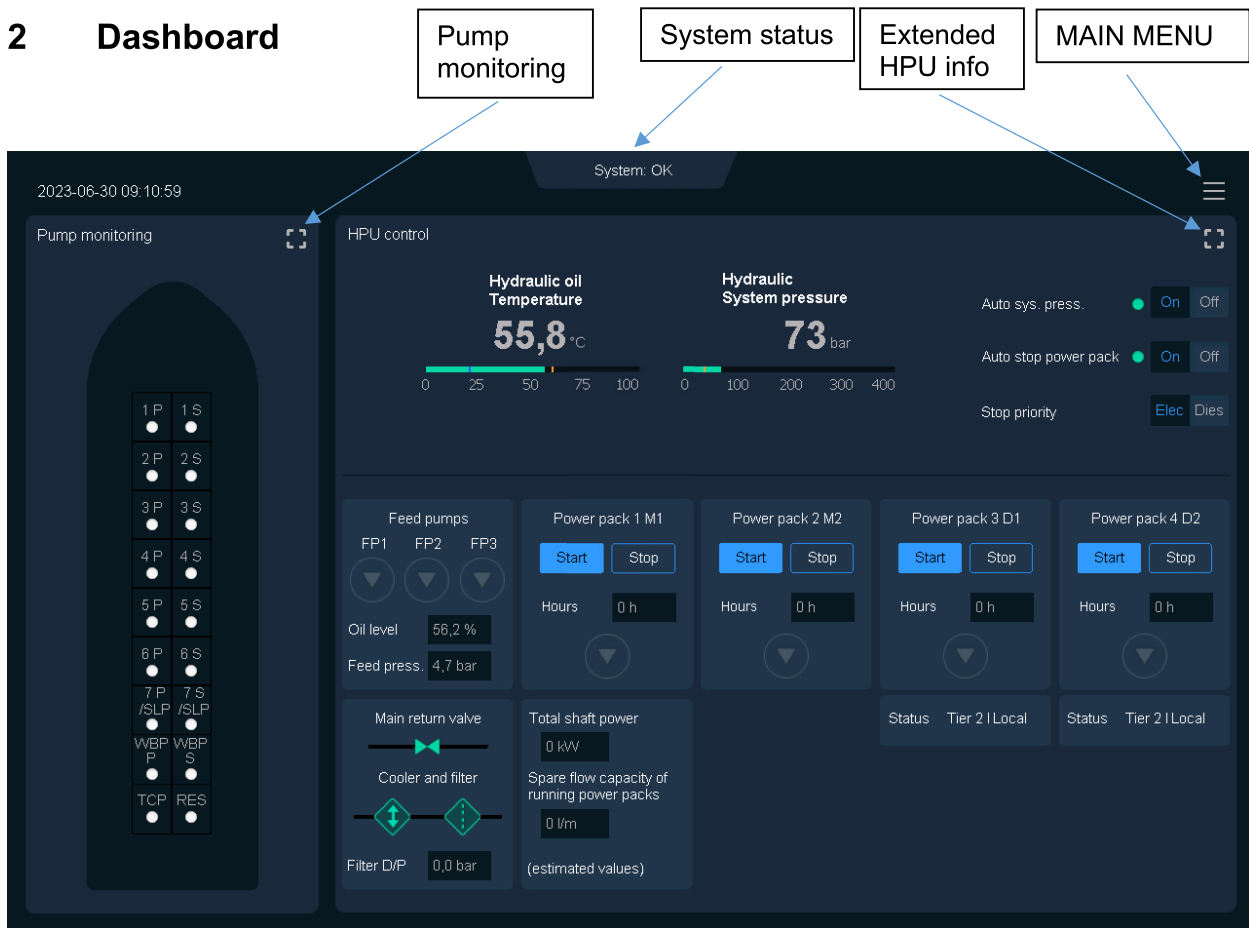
2 Dashboard

Pump monitoring

System status

Extended HPU info

MAIN MENU

System: OK

2023-06-30 09:10:59

Pump monitoring

1 P 1 S
2 P 2 S
3 P 3 S
4 P 4 S
5 P 5 S
6 P 6 S
7 P /SLP 7 S /SLP
WBP P WBP S
TCP RES

HPU control

Hydraulic oil Temperature
55,8 °C
0 25 50 75 100

Hydraulic System pressure
73 bar
0 100 200 300 400

Auto sys. press. On Off

Auto stop power pack On Off

Stop priority Elec Dies

Feed pumps
FP1 FP2 FP3
Oil level 56,2 %
Feed press. 4,7 bar

Power pack 1 M1
Start Stop
Hours 0 h

Power pack 2 M2
Start Stop
Hours 0 h

Power pack 3 D1
Start Stop
Hours 0 h

Power pack 4 D2
Start Stop
Hours 0 h

Main return valve
Cooler and filter
Filter D/P 0,0 bar

Total shaft power
0 kW
Spare flow capacity of running power packs
0 l/m
(estimated values)

Status Tier 2 I Local

Status Tier 2 I Local